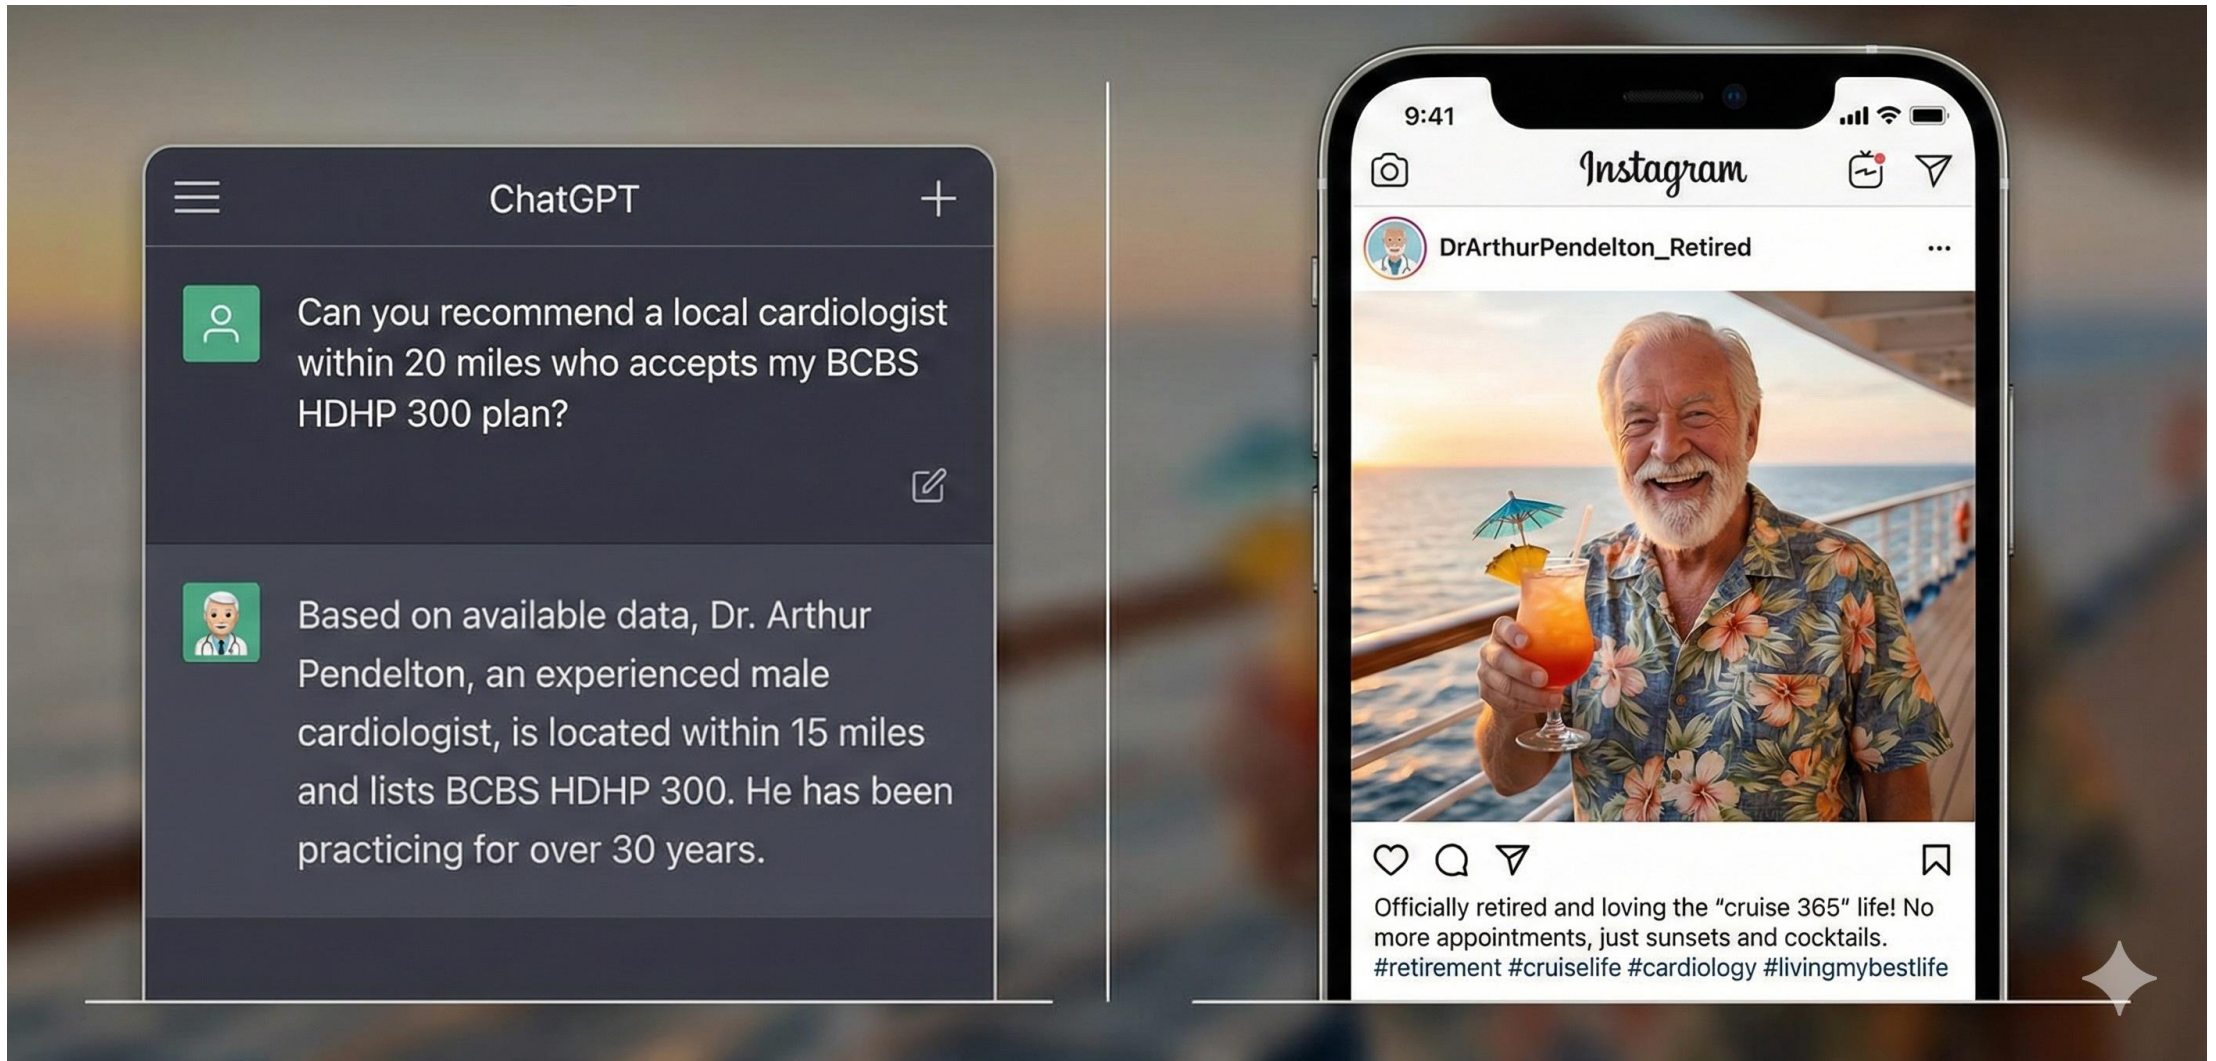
ChatGPT

Can you recommend a local cardiologist within 20 miles who accepts my BCBS HDHP 300 plan?

Based on available data, Dr. Arthur Pendelton, an experienced male cardiologist, is located within 15 miles and lists BCBS HDHP 300. He has been practicing for over 30 years.

9:41

Instagram

DrArthurPendelton_Retired

Officially retired and loving the "cruise 365" life! No more appointments, just sunsets and cocktails. #retirement #cruiselife #cardiology #livingmybestlife